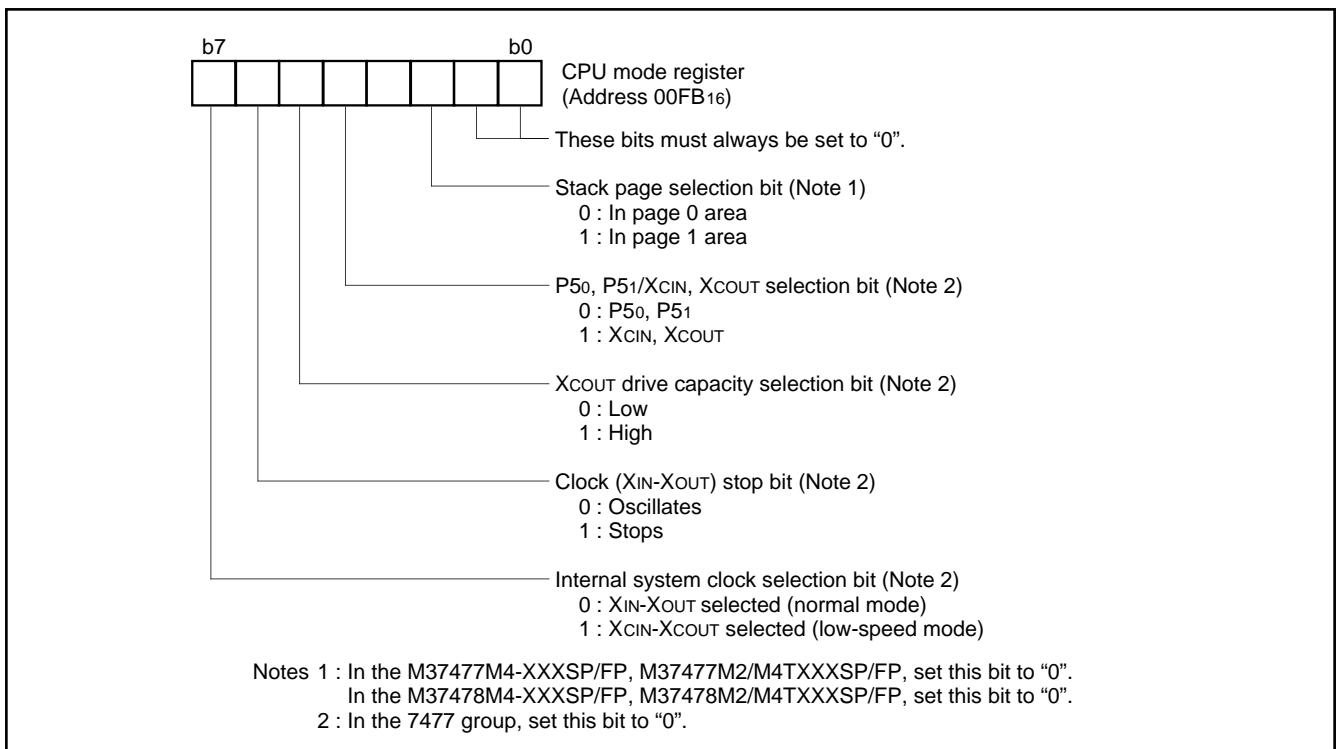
b7

b0

CPU mode register
(Address 00FB$_{16}$)

These bits must always be set to “0”.

Stack page selection bit (Note 1)
0 : In page 0 area
1 : In page 1 area

P5$_0$, P5$_1$/X$_{CIN}$, X$_{COUT}$ selection bit (Note 2)
0 : P5$_0$, P5$_1$
1 : X$_{CIN}$, X$_{COUT}$

X$_{COUT}$ drive capacity selection bit (Note 2)
0 : Low
1 : High

Clock (X$_{IN}$-X$_{OUT}$) stop bit (Note 2)
0 : Oscillates
1 : Stops

Internal system clock selection bit (Note 2)
0 : X$_{IN}$-X$_{OUT}$ selected (normal mode)
1 : X$_{CIN}$-X$_{COUT}$ selected (low-speed mode)

Notes 1 : In the M37477M4-XXXSP/FP, M37477M2/M4TXXXSP/FP, set this bit to “0”.
In the M37478M4-XXXSP/FP, M37478M2/M4TXXXSP/FP, set this bit to “0”.
2 : In the 7477 group, set this bit to “0”.